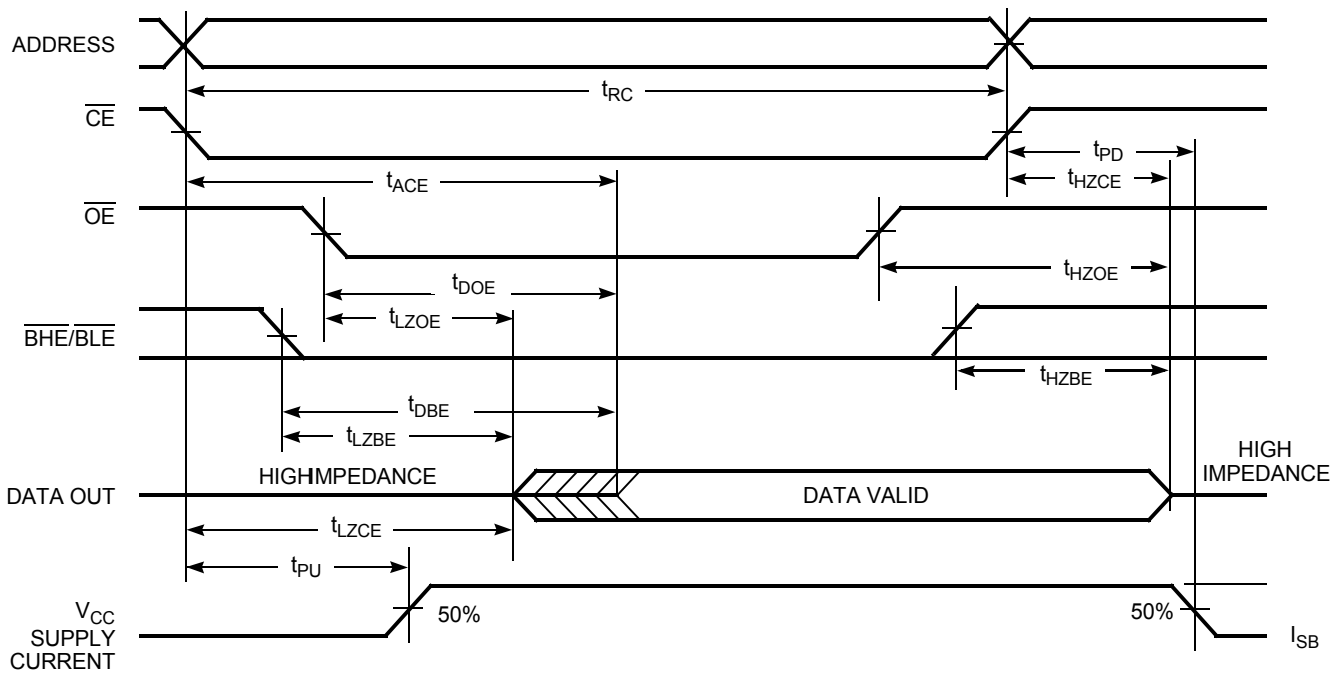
ADDRESS

$t_{RC}$

$\overline{CE}$

$t_{PD}$

$t_{ACE}$

$t_{HZCE}$

$\overline{OE}$

$t_{HZOE}$

$t_{DOE}$

$t_{LZOE}$

$\overline{BHE}/\overline{BLE}$

$t_{HZBE}$

$t_{DBE}$

$t_{LZBE}$

HIGH IMPEDANCE

DATA OUT

HIGHIMPEDANCE

DATA VALID

$t_{LZCE}$

$t_{PU}$

$V_{CC}$ SUPPLY CURRENT

50%

50%

$I_{SB}$